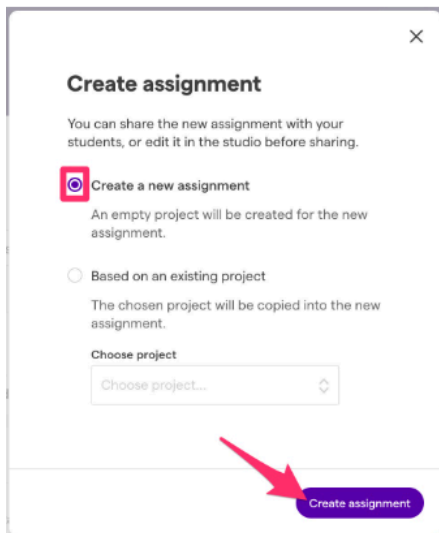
×

Create assignment

You can share the new assignment with your students, or edit it in the studio before sharing.

Create a new assignment

An empty project will be created for the new assignment.

Based on an existing project

The chosen project will be copied into the new assignment.

Choose project

Choose project...

Create assignment